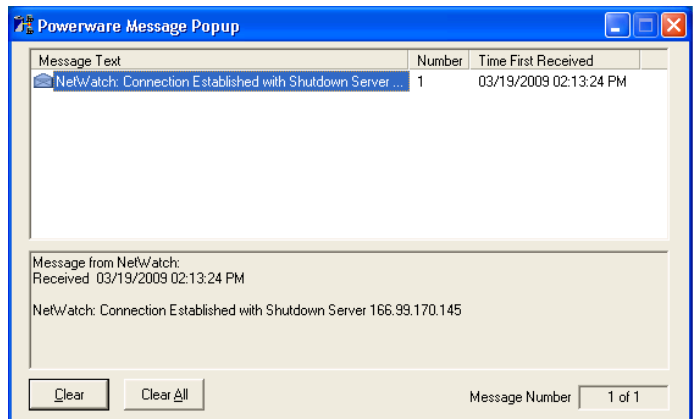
Powerware Message Popup

| Message Text | Number | Time First Received |
|---|---|---|
| NetWatch: Connection Established with Shutdown Server ... | 1 | 03/19/2009 02:13:24 PM |

Message from NetWatch:
Received 03/19/2009 02:13:24 PM

NetWatch: Connection Established with Shutdown Server 166.99.170.145

Clear

Clear All

Message Number 1 of 1